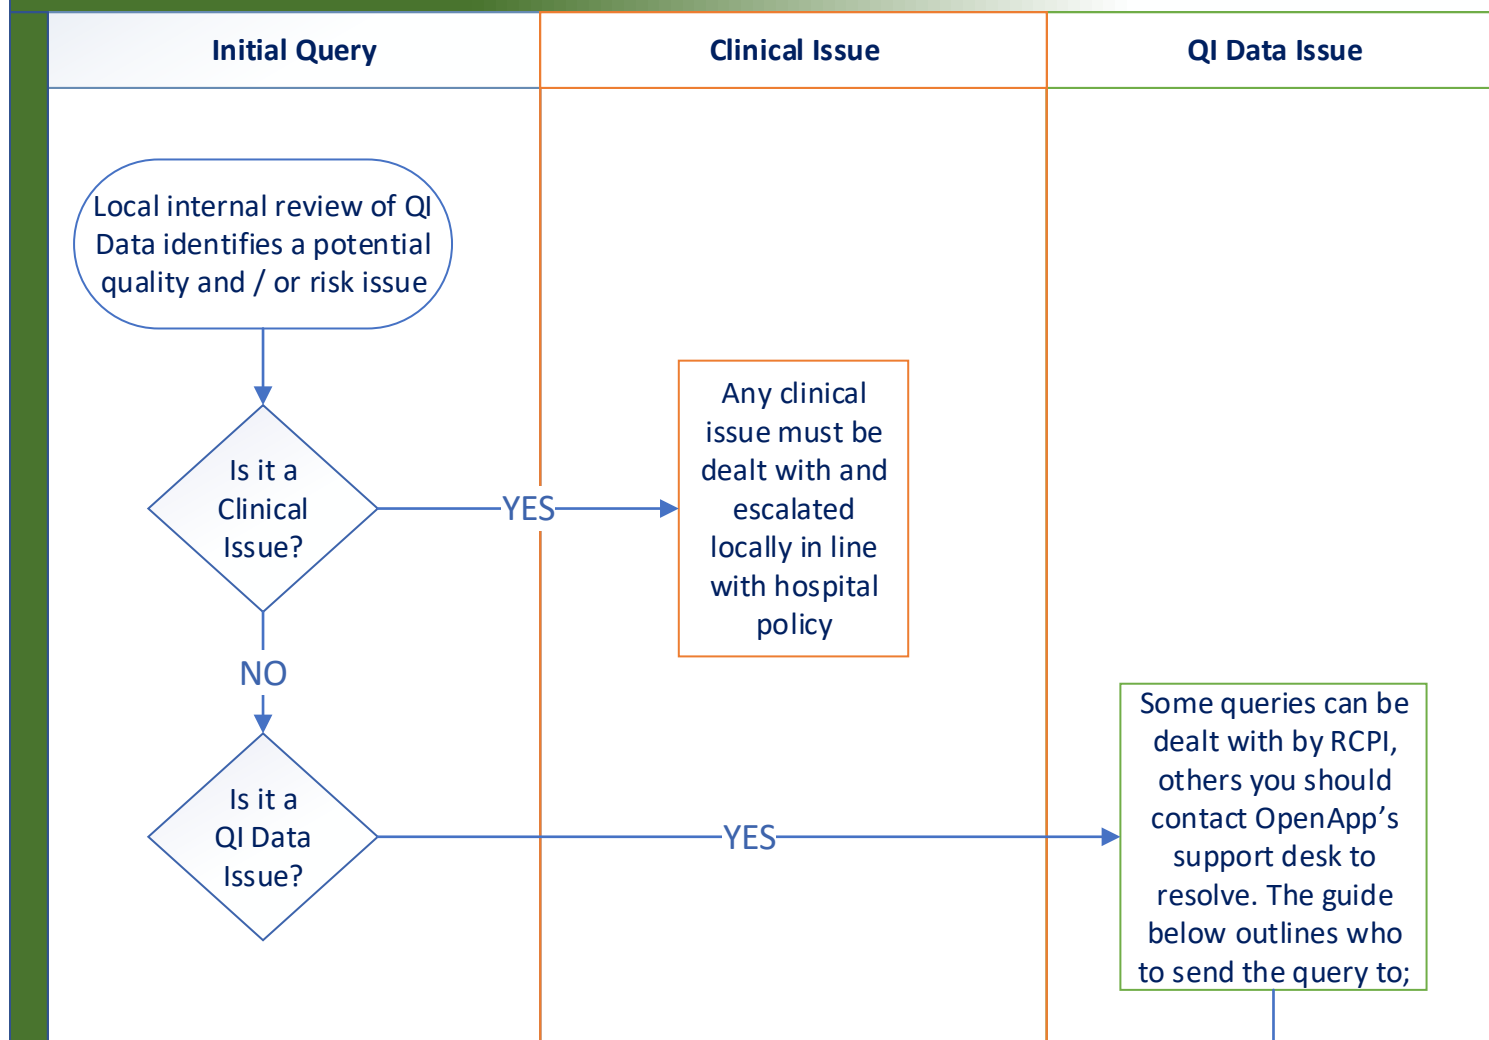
Initial Query

Clinical Issue

QI Data Issue

Local internal review of QI Data identifies a potential quality and / or risk issue

Is it a Clinical Issue?

YES

Any clinical issue must be dealt with and escalated locally in line with hospital policy

NO

Is it a QI Data Issue?

YES

Some queries can be dealt with by RCPI, others you should contact OpenApp's support desk to resolve. The guide below outlines who to send the query to;